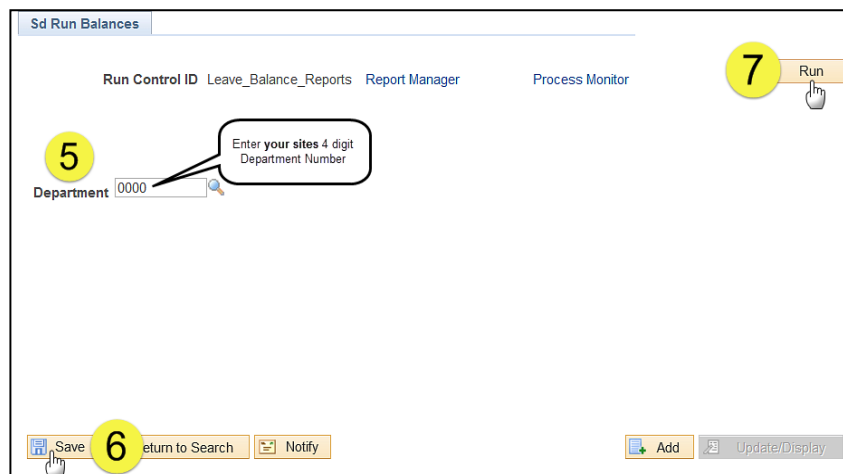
Sd Run Balances

Run Control ID Leave_Balance_Reports Report Manager Process Monitor

7

Run

5

Enter your sites 4 digit Department Number

Department 0000

Save 6 eturn to Search Notify

Add Update/Display